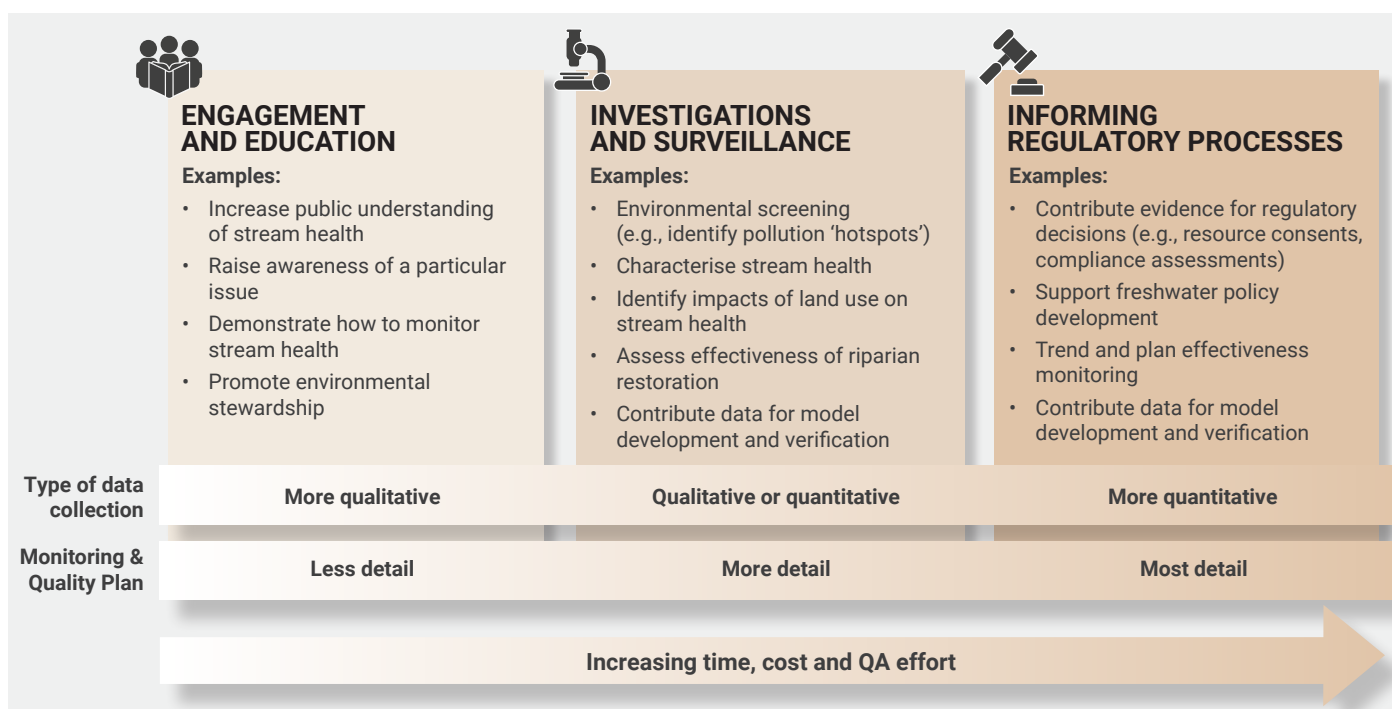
ENGAGEMENT AND EDUCATION

Examples:

- Increase public understanding of stream health
- Raise awareness of a particular issue
- Demonstrate how to monitor stream health
- Promote environmental stewardship

INVESTIGATIONS AND SURVEILLANCE

Examples:

- Environmental screening (e.g., identify pollution 'hotspots')
- Characterise stream health
- Identify impacts of land use on stream health
- Assess effectiveness of riparian restoration
- Contribute data for model development and verification

INFORMING REGULATORY PROCESSES

Examples:

- Contribute evidence for regulatory decisions (e.g., resource consents, compliance assessments)
- Support freshwater policy development
- Trend and plan effectiveness monitoring
- Contribute data for model development and verification

| | | | |
|---|---|---|---|
| Type of data collection | More qualitative | Qualitative or quantitative | More quantitative |
| Monitoring & Quality Plan | Less detail | More detail | Most detail |

Increasing time, cost and QA effort